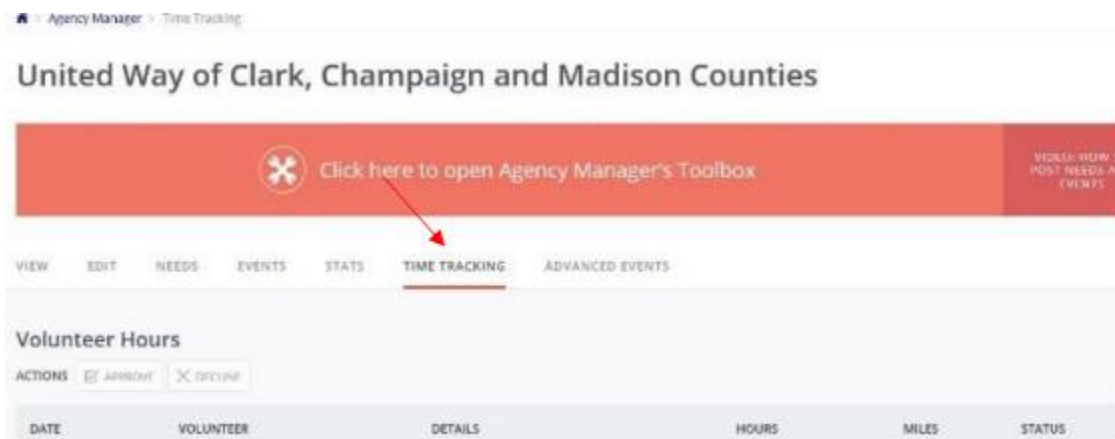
Agency Manager > Time Tracking

United Way of Clark, Champaign and Madison Counties

Click here to open Agency Manager's Toolbox

VIDEO: HOW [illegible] POST NEEDS A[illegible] EVENTS

VIEW EDIT NEEDS EVENTS STATS TIME TRACKING ADVANCED EVENTS

Volunteer Hours

ACTIONS APPROVE DECLINE

| DATE | VOLUNTEER | DETAILS | HOURS | MILES | STATUS |
|---|---|---|---|---|---|